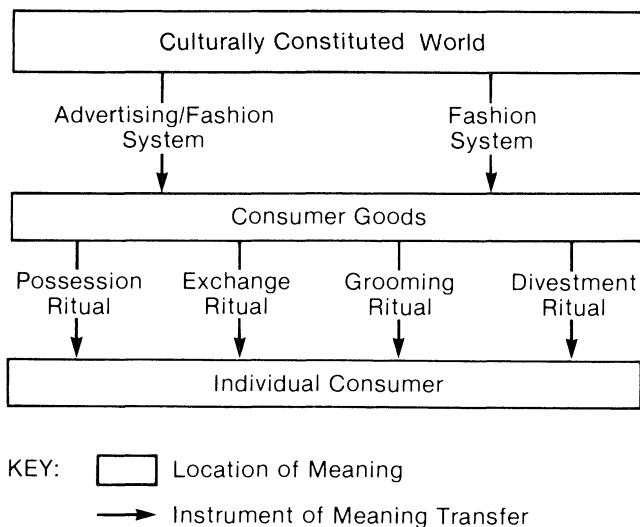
Culturally Constituted World

Advertising/Fashion System

Fashion System

Consumer Goods

Possession Ritual

Exchange Ritual

Grooming Ritual

Divestment Ritual

Individual Consumer

KEY: Location of Meaning

Instrument of Meaning Transfer